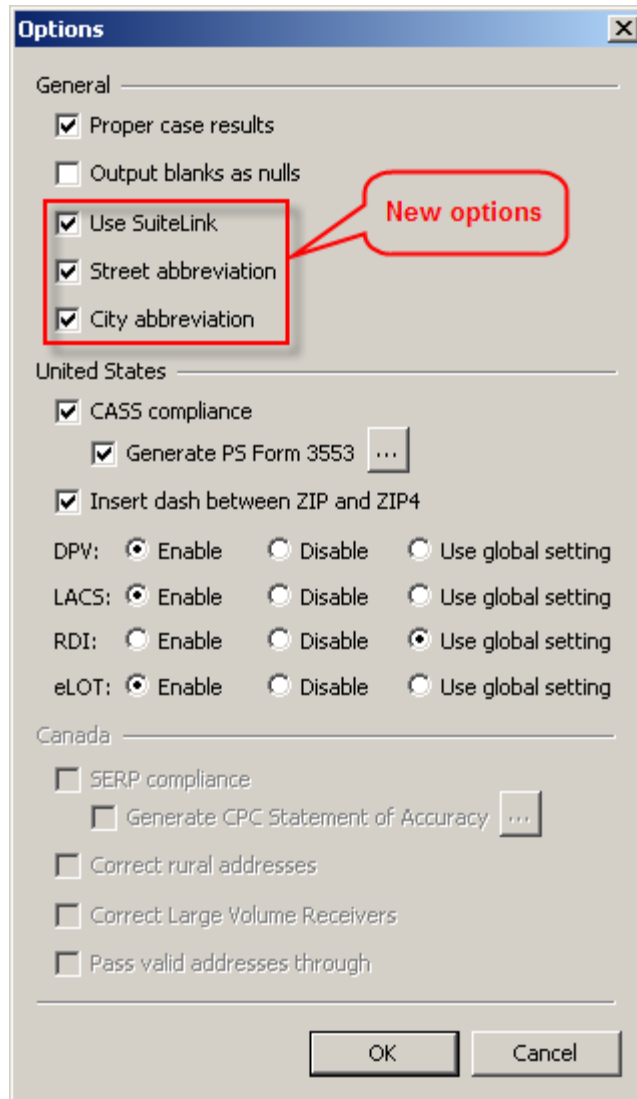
Options

General

Proper case results

Output blanks as nulls

Use SuiteLink

Street abbreviation

City abbreviation

New options

United States

CASS compliance

Generate PS Form 3553 ...

Insert dash between ZIP and ZIP4

DPV: Enable Disable Use global setting

LACS: Enable Disable Use global setting

RDI: Enable Disable Use global setting

eLOT: Enable Disable Use global setting

Canada

SERP compliance

Generate CPC Statement of Accuracy ...

Correct rural addresses

Correct Large Volume Receivers

Pass valid addresses through

OK Cancel